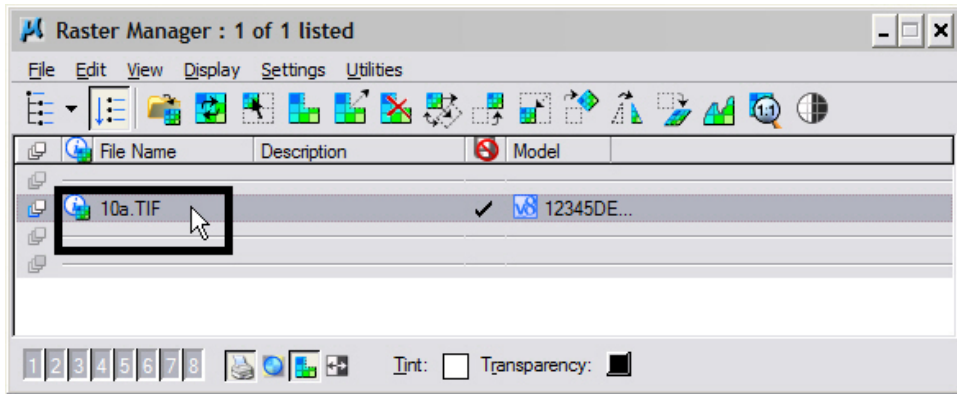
Raster Manager : 1 of 1 listed

File Edit View Display Settings Utilities

| | File Name | Description | | Model |
|---|---|---|---|---|
| | 10a.TIF | | ✓ | V8 12345DE... |

1 2 3 4 5 6 7 8

Tint: Transparency: